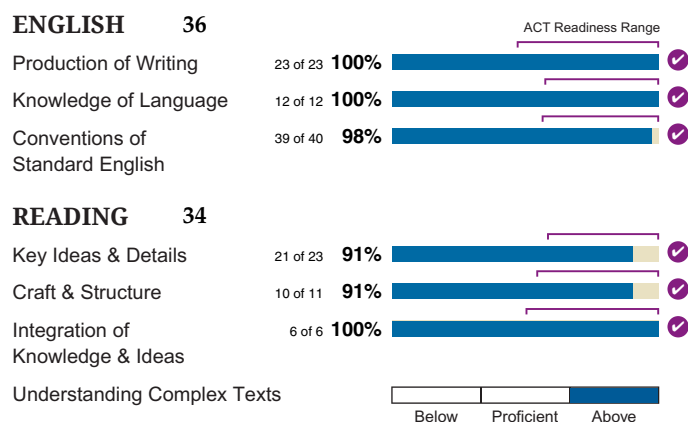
ENGLISH 36

ACT Readiness Range

Production of Writing 23 of 23 100%

Knowledge of Language 12 of 12 100%

Conventions of Standard English 39 of 40 98%

READING 34

Key Ideas & Details 21 of 23 91%

Craft & Structure 10 of 11 91%

Integration of Knowledge & Ideas 6 of 6 100%

Understanding Complex Texts

Below Proficient Above